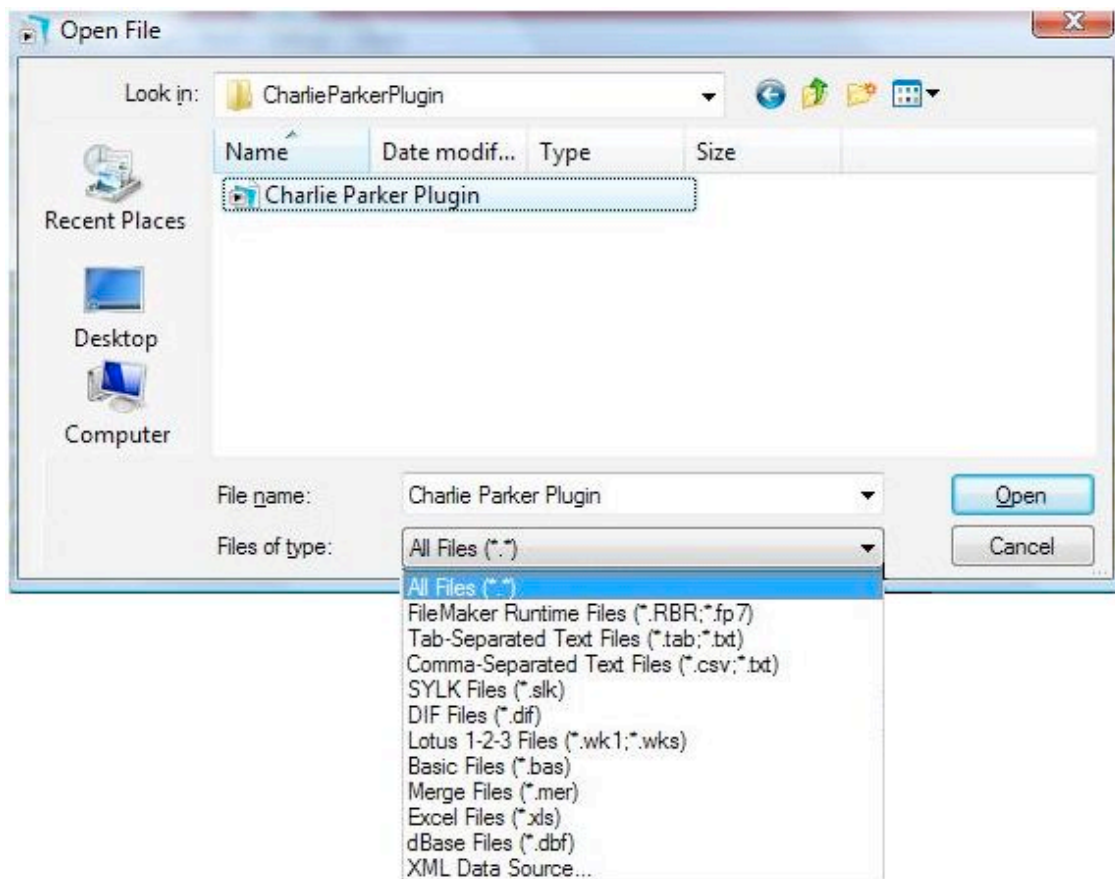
Open File

Look in: CharlieParkerPlugin

Name Date modif... Type Size

Charlie Parker Plugin

Recent Places

Desktop

Computer

File name: Charlie Parker Plugin

Files of type: All Files (*.*)

Open

Cancel

All Files (*.*)
FileMaker Runtime Files (*.RBR;*.fp7)
Tab-Separated Text Files (*.tab;*.txt)
Comma-Separated Text Files (*.csv;*.txt)
SYLK Files (*.slk)
DIF Files (*.dif)
Lotus 1-2-3 Files (*.wk1;*.wks)
Basic Files (*.bas)
Merge Files (*.mer)
Excel Files (*.xls)
dBase Files (*.dbf)
XML Data Source...